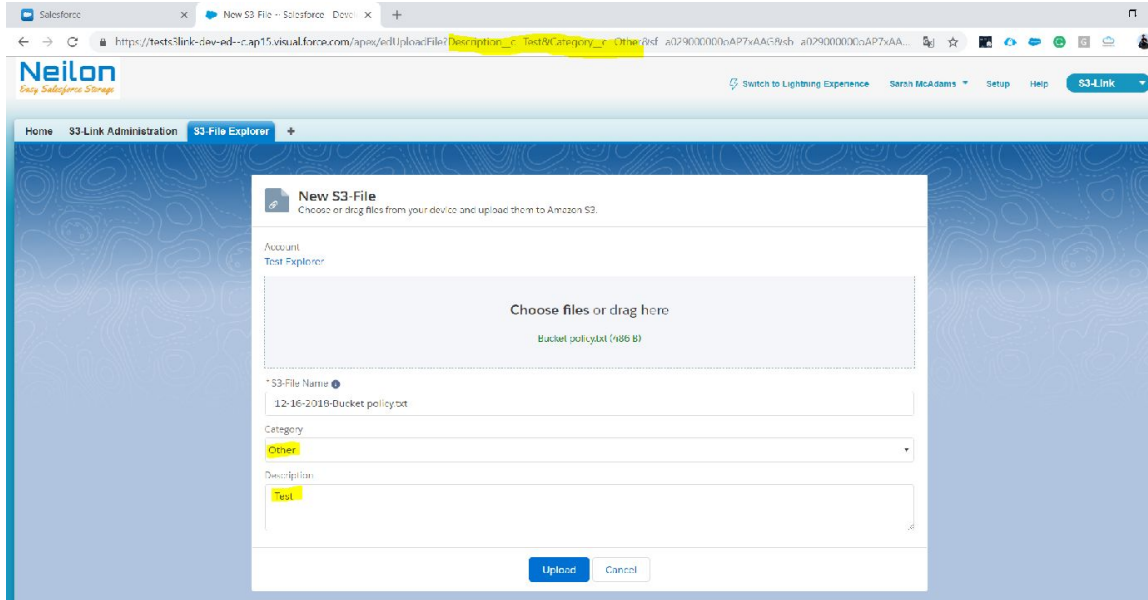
Salesforce ×
New S3 File ~ Salesforce - Devel ×
+

https://tests3link-dev-ed--c.ap15.visual.force.com/apex/edUploadFile?Description__c=Test&Category__c=Other&sf=a029000000oAP7xAAG&sb=a029000000oAP7xAA...

Neilon
Easy Salesforce Storage

Switch to Lightning Experience
Sarah McAdams
Setup
Help
S3-Link

Home
S3-Link Administration
S3-File Explorer
+

New S3-File
Choose or drag files from your device and upload them to Amazon S3.

Account
Test Explorer

Choose files or drag here

Bucket policy.txt (486 B)

* S3-File Name
12-16-2018-Bucket policy.txt

Category
Other

Description
Test

Upload
Cancel